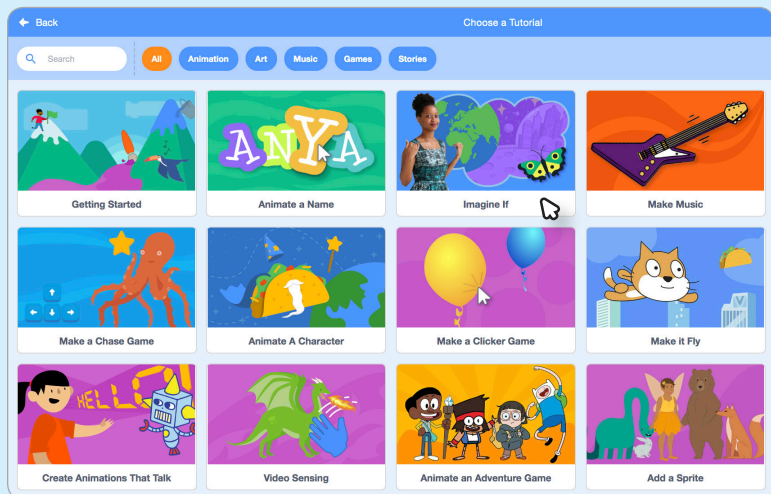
Back

Choose a Tutorial

Search

All

Animation

Art

Music

Games

Stories

Getting Started

ANYA

Animate a Name

Imagine If

Make Music

Make a Chase Game

Animate A Character

Make a Clicker Game

Make it Fly

HELLO

Create Animations That Talk

Video Sensing

Animate an Adventure Game

Add a Sprite